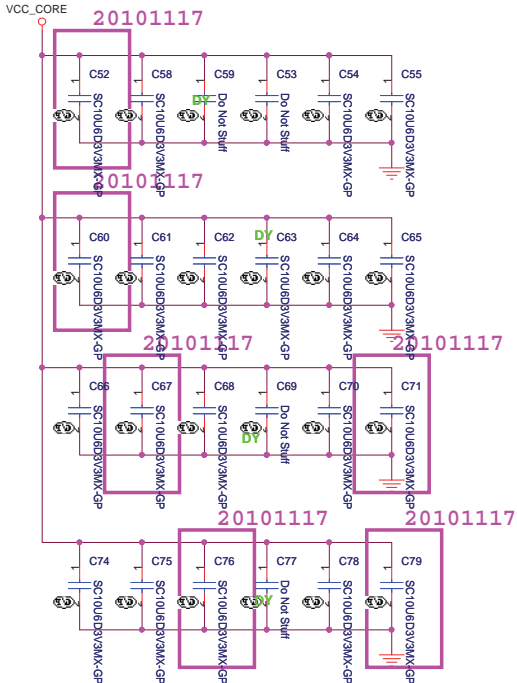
VCC_CORE

20101117

C52 SC10U6D3V3MX-GP
C58 SC10U6D3V3MX-GP
C59 DY Do Not Stuff
C53 Do Not Stuff
C54 SC10U6D3V3MX-GP
C55 SC10U6D3V3MX-GP

20101117

C60 SC10U6D3V3MX-GP
C61 SC10U6D3V3MX-GP
C62 SC10U6D3V3MX-GP
DY
C63 SC10U6D3V3MX-GP
C64 SC10U6D3V3MX-GP
C65 SC10U6D3V3MX-GP

20101117
20101117

C66 SC10U6D3V3MX-GP
C67 SC10U6D3V3MX-GP
C68 SC10U6D3V3MX-GP
C69 DY Do Not Stuff
C70 SC10U6D3V3MX-GP
C71 SC10U6D3V3MX-GP

20101117
20101117

C74 SC10U6D3V3MX-GP
C75 SC10U6D3V3MX-GP
C76 SC10U6D3V3MX-GP
C77 DY Do Not Stuff
C78 SC10U6D3V3MX-GP
C79 SC10U6D3V3MX-GP